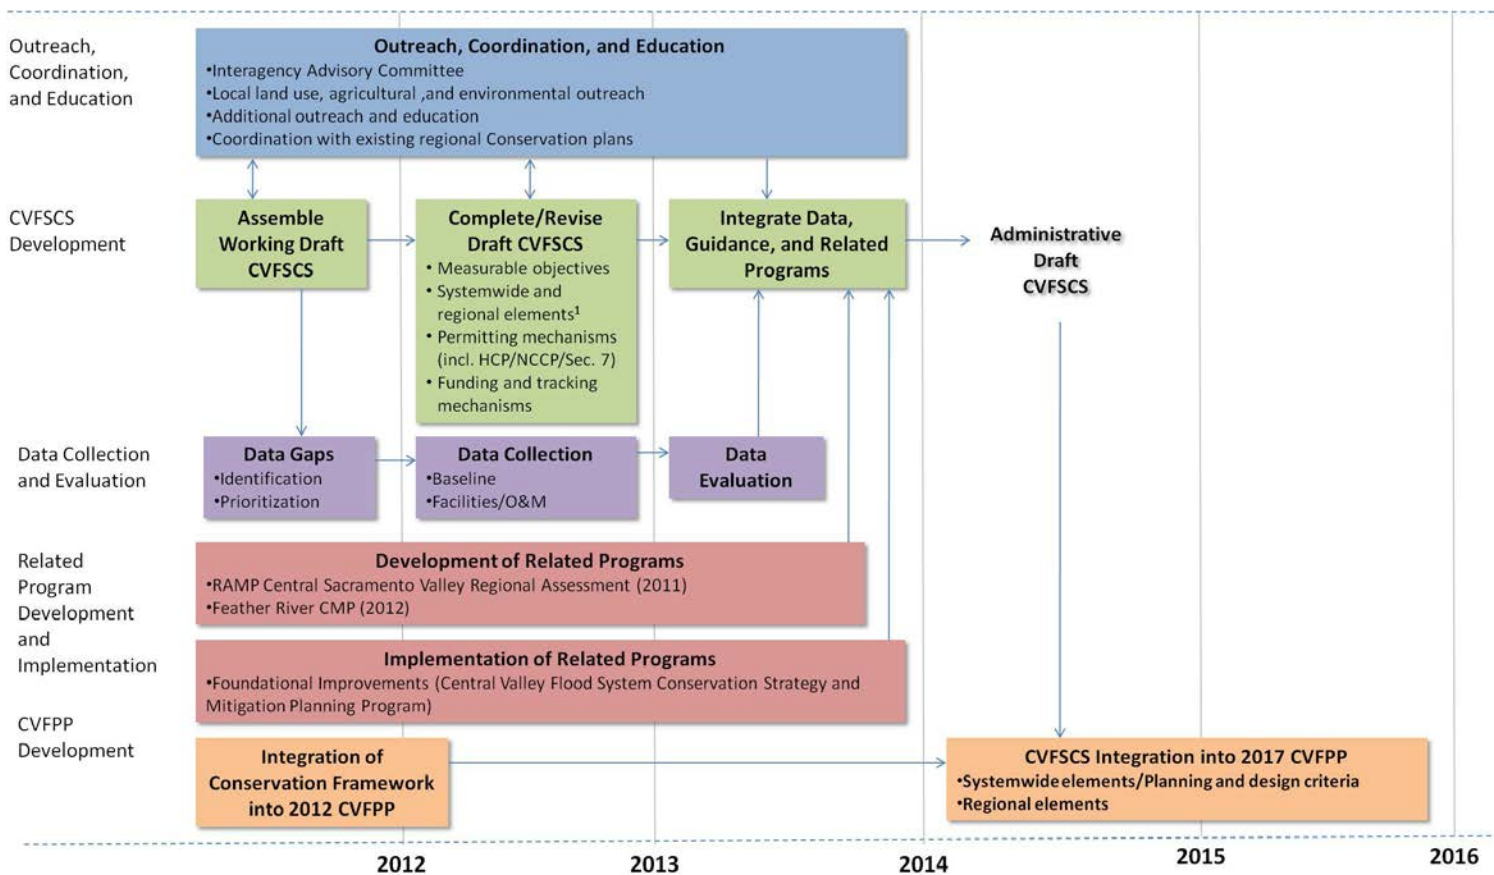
Outreach, Coordination, and Education

Outreach, Coordination, and Education
•Interagency Advisory Committee
•Local land use, agricultural ,and environmental outreach
•Additional outreach and education
•Coordination with existing regional Conservation plans

CVFSCS Development

Assemble Working Draft CVFSCS

Complete/Revise Draft CVFSCS
• Measurable objectives
• Systemwide and regional elements$^1$
• Permitting mechanisms (incl. HCP/NCCP/Sec. 7)
• Funding and tracking mechanisms

Integrate Data, Guidance, and Related Programs

Administrative Draft CVFSCS

Data Collection and Evaluation

Data Gaps
•Identification
•Prioritization

Data Collection
•Baseline
•Facilities/O&M

Data Evaluation

Related Program Development and Implementation

Development of Related Programs
•RAMP Central Sacramento Valley Regional Assessment (2011)
•Feather River CMP (2012)

Implementation of Related Programs
•Foundational Improvements (Central Valley Flood System Conservation Strategy and Mitigation Planning Program)

CVFPP Development

Integration of Conservation Framework into 2012 CVFPP

CVFSCS Integration into 2017 CVFPP
•Systemwide elements/Planning and design criteria
•Regional elements

2012
2013
2014
2015
2016